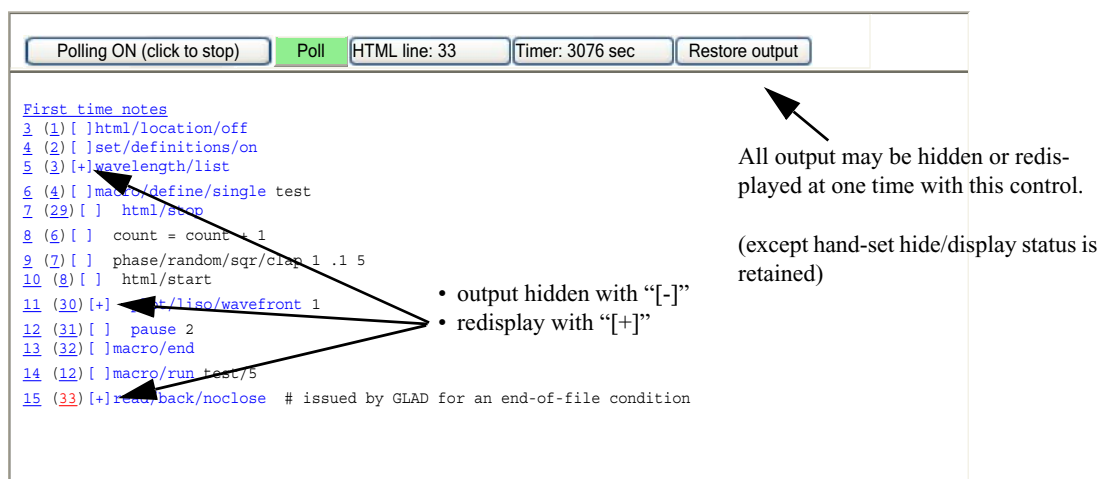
Polling ON (click to stop) | Poll | HTML line: 33 | Timer: 3076 sec | Restore output

First time notes
3 (1)[ ]html/location/off
4 (2)[ ]set/definitions/on
5 (3)[+]wavelength/list
6 (4)[ ]macro/define/single test
7 (29)[ ] html/stop
8 (6)[ ] count = count + 1
9 (7)[ ] phase/random/sqr/clap 1 .1 5
10 (8)[ ] html/start
11 (30)[+] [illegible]t/liso/wavefront 1
12 (31)[ ] pause 2
13 (32)[ ]macro/end
14 (12)[ ]macro/run test/5
15 (33)[+]read/back/noclose # issued by GLAD for an end-of-file condition

All output may be hidden or redisplayed at one time with this control.

(except hand-set hide/display status is retained)

• output hidden with "[-]"
• redisplay with "[+]"